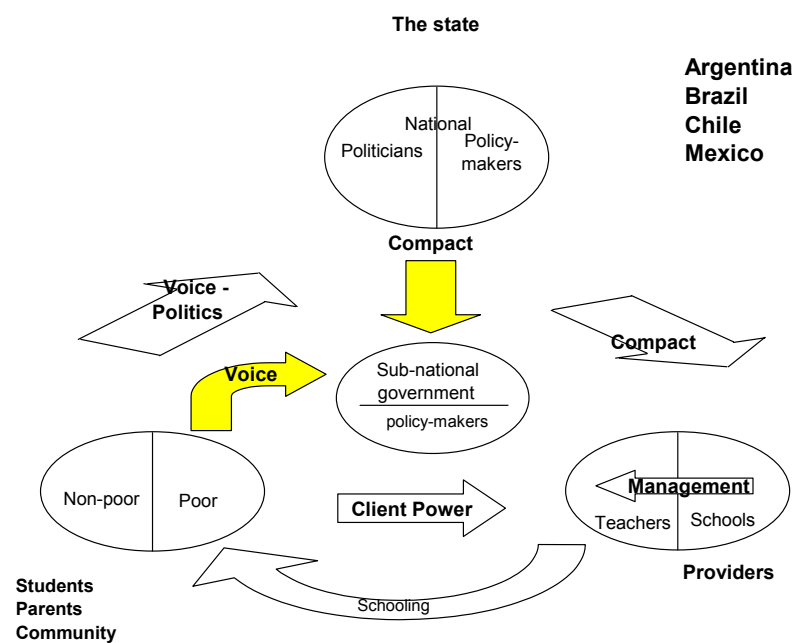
The state

Argentina
Brazil
Chile
Mexico

National

Politicians

Policy-makers

Compact

Voice - Politics

Compact

Voice

Sub-national government

policy-makers

Non-poor

Poor

Client Power

Management

Teachers

Schools

Students
Parents
Community

Schooling

Providers